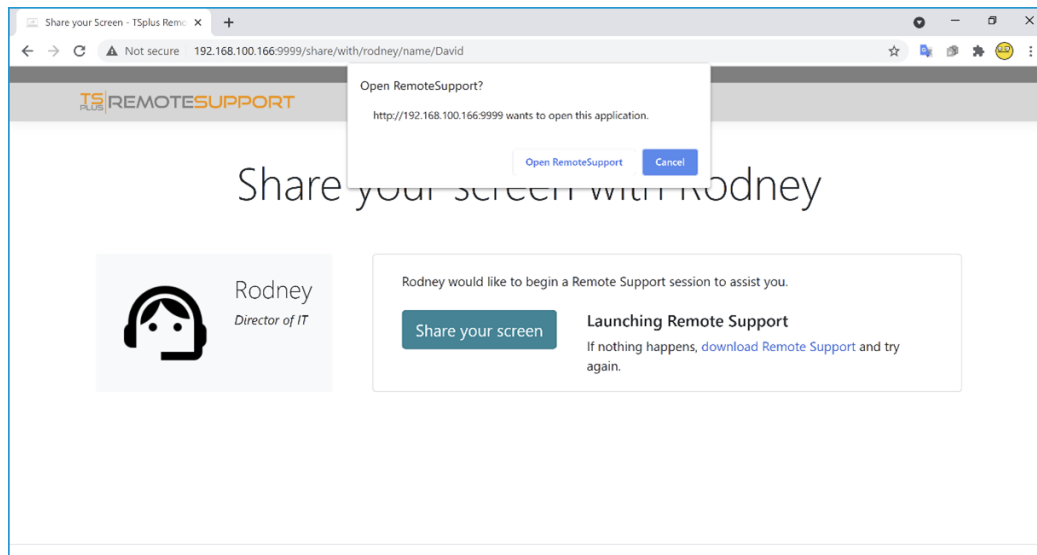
Share your Screen - TSplus Remo ×
+
Not secure 192.168.100.166:9999/share/with/rodney/name/David

Open RemoteSupport?

http://192.168.100.166:9999 wants to open this application.

Open RemoteSupport
Cancel

TS PLUS REMOTESUPPORT

Share your screen with Rodney

Rodney

Director of IT

Rodney would like to begin a Remote Support session to assist you.

Share your screen

Launching Remote Support

If nothing happens, download Remote Support and try again.